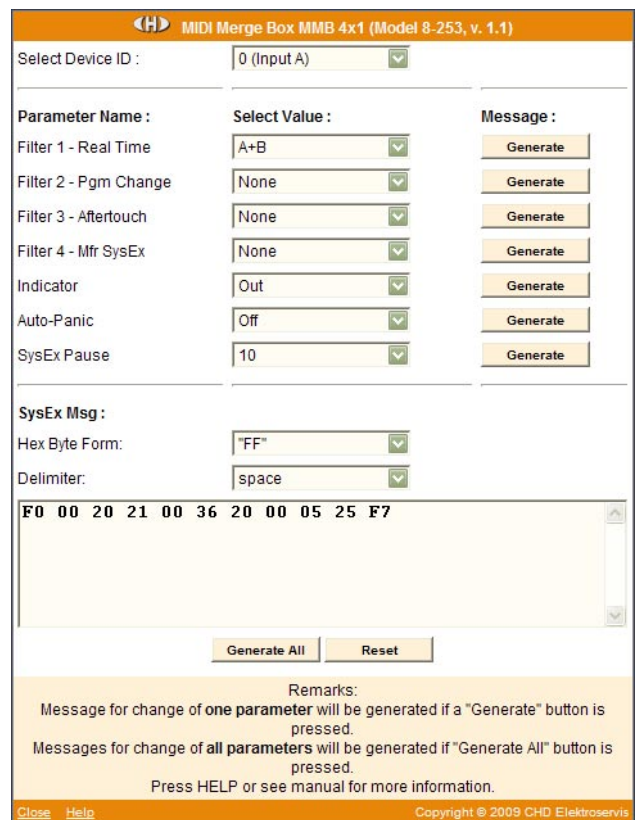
CHD MIDI Merge Box MMB 4x1 (Model 8-253, v. 1.1)

Select Device ID : 0 (Input A)

| Parameter Name : | Select Value : | Message : |
|---|---|---|
| Filter 1 - Real Time | A+B | Generate |
| Filter 2 - Pgm Change | None | Generate |
| Filter 3 - Aftertouch | None | Generate |
| Filter 4 - Mfr SysEx | None | Generate |
| Indicator | Out | Generate |
| Auto-Panic | Off | Generate |
| SysEx Pause | 10 | Generate |

SysEx Msg :

Hex Byte Form: "FF"

Delimiter: space

F0 00 20 21 00 36 20 00 05 25 F7

Generate All Reset

Remarks:
Message for change of one parameter will be generated if a "Generate" button is pressed.
Messages for change of all parameters will be generated if "Generate All" button is pressed.
Press HELP or see manual for more information.

Close Help Copyright © 2009 CHD Elektroservis